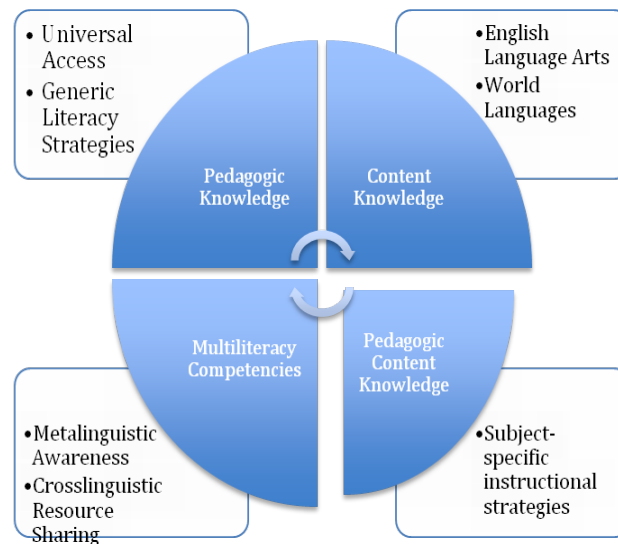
• Universal Access
• Generic Literacy Strategies

• English Language Arts
• World Languages

Pedagogic Knowledge

Content Knowledge

Multiliteracy Competencies

Pedagogic Content Knowledge

• Metalinguistic Awareness
• Crosslinguistic Resource Sharing

• Subject-specific instructional strategies